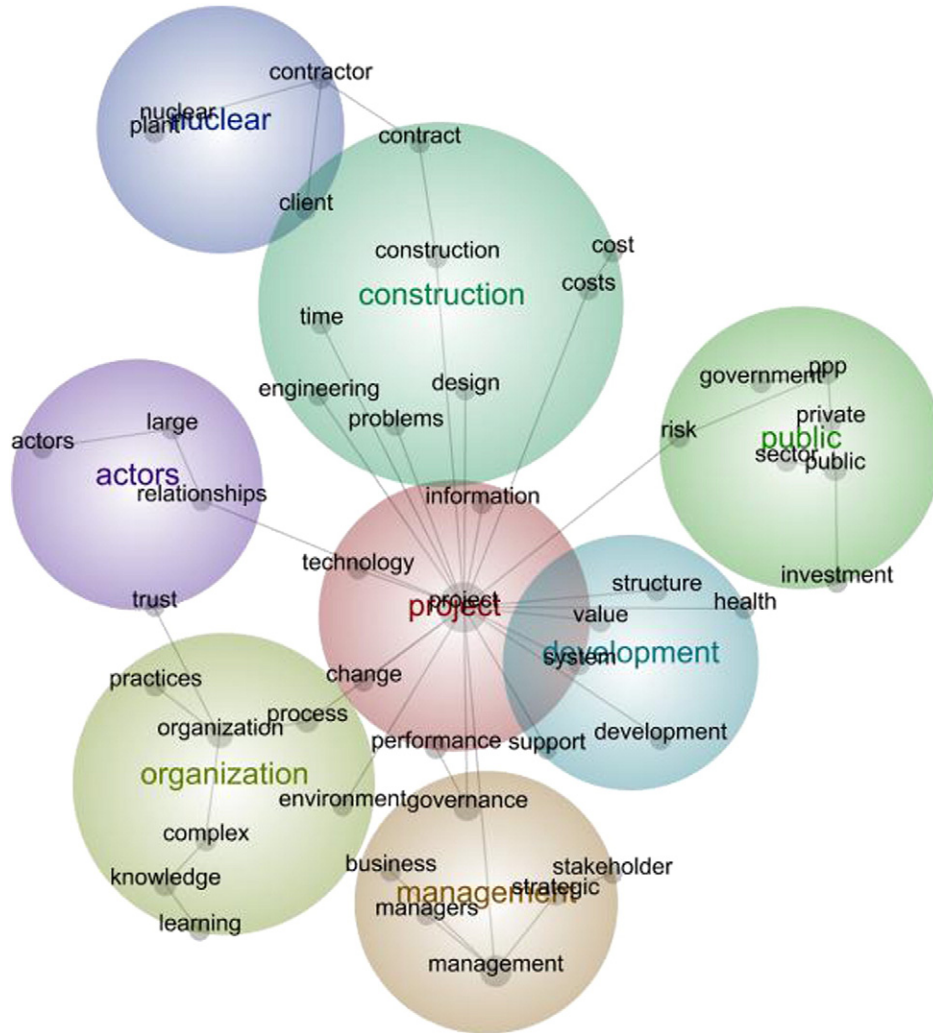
contractor
nuclear
plant
nuclear
contract
client
construction
cost
costs
construction
time
engineering
design
problems
government
ppp
private
risk
public
sector
public
large
actors
actors
relationships
information
technology
project
project
structure
value
health
investment
trust
development
system
practices
change
organization
process
development
performance
support
organization
environment
governance
complex
business
stakeholder
strategic
knowledge
management
managers
learning
management